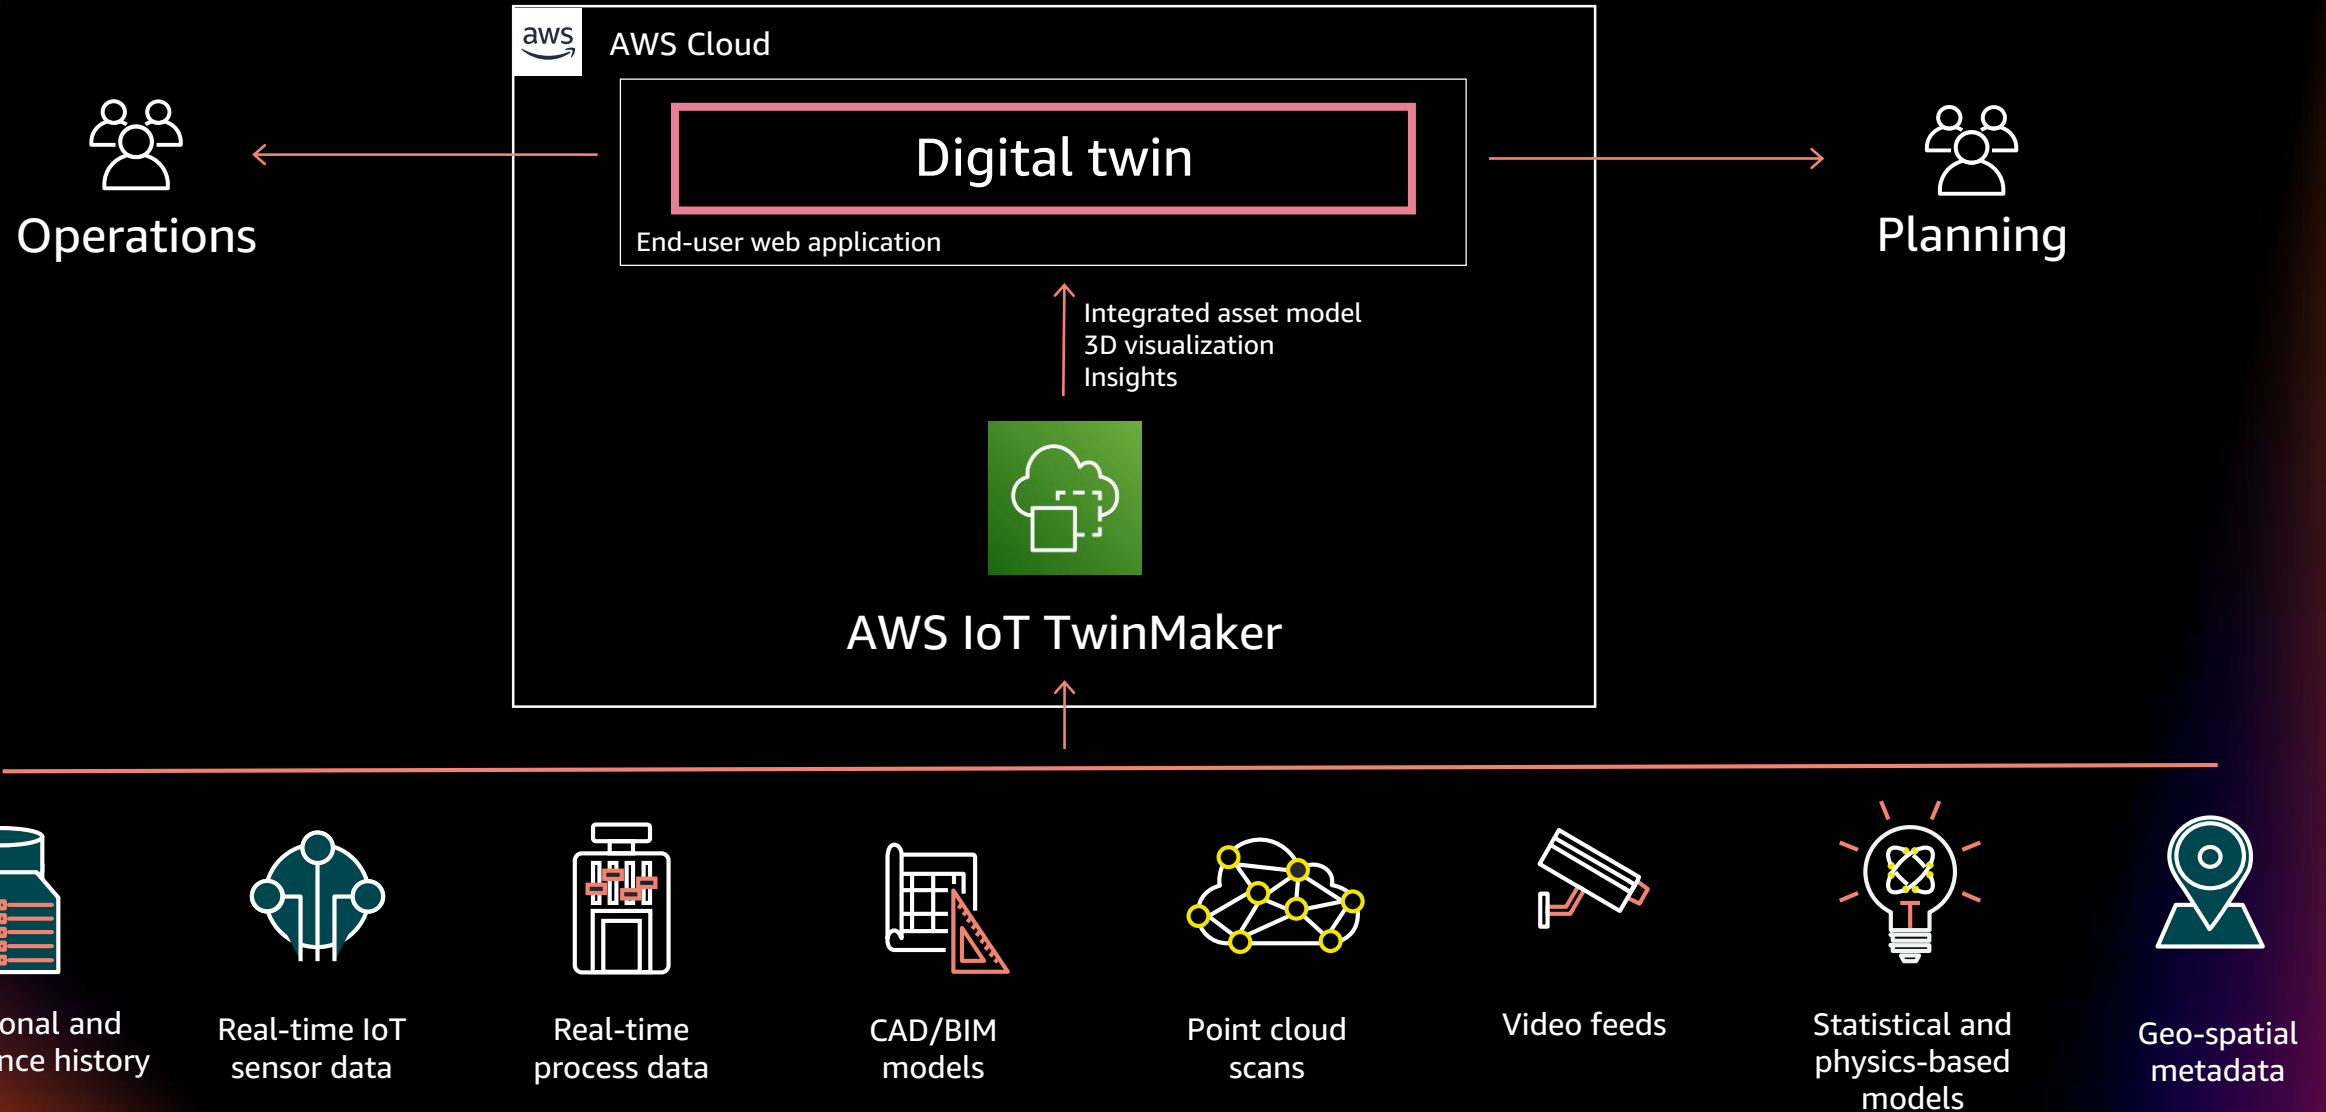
aws

AWS Cloud

Digital twin

End-user web application

Operations

Planning

Integrated asset model
3D visualization
Insights

AWS IoT TwinMaker

onal and
nce history

Real-time IoT sensor data

Real-time process data

CAD/BIM models

Point cloud scans

Video feeds

Statistical and physics-based models

Geo-spatial metadata